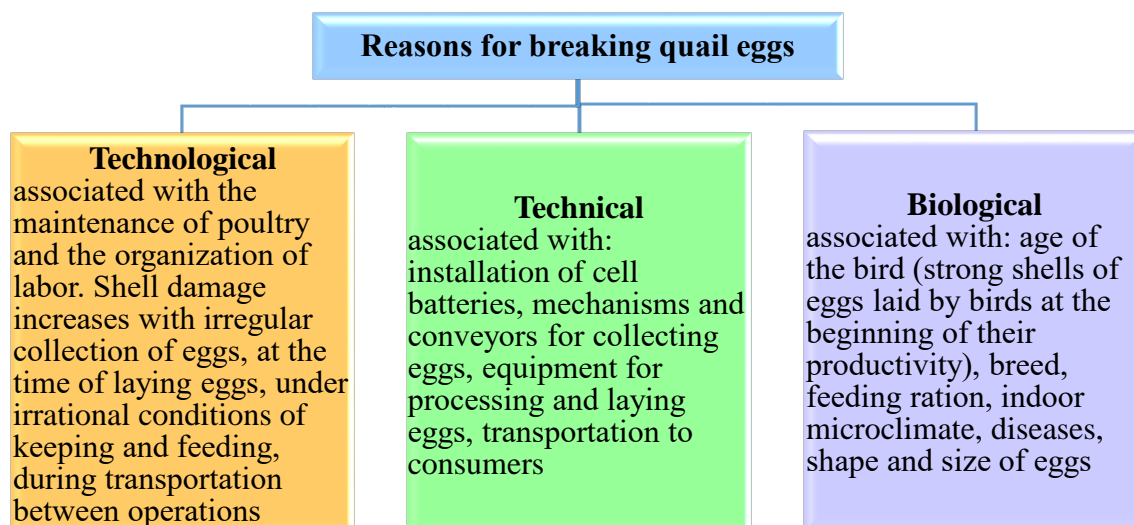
Reasons for breaking quail eggs

Technological
associated with the maintenance of poultry and the organization of labor. Shell damage increases with irregular collection of eggs, at the time of laying eggs, under irrational conditions of keeping and feeding, during transportation between operations

Technical
associated with: installation of cell batteries, mechanisms and conveyors for collecting eggs, equipment for processing and laying eggs, transportation to consumers

Biological
associated with: age of the bird (strong shells of eggs laid by birds at the beginning of their productivity), breed, feeding ration, indoor microclimate, diseases, shape and size of eggs